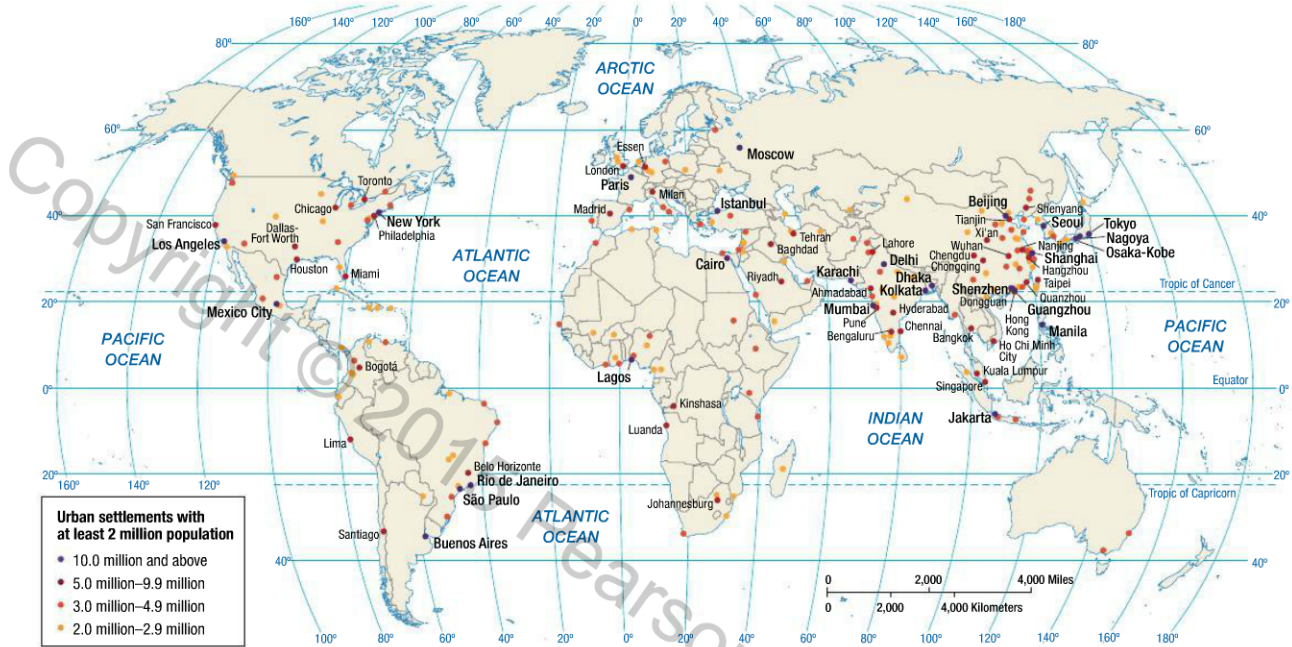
160° 140° 120° 100° 80° 60° 40° 20° 0° 20° 40° 60° 80° 100° 120° 140° 160° 180°

80° 80°

ARCTIC OCEAN

60° 60°

Moscow

Essen
London
Paris
Milan
Madrid
Istanbul

Toronto
Chicago
New York
Philadelphia
San Francisco
Dallas-Fort Worth
Los Angeles
Houston
Miami

40° 40°

Beijing
Shenyang
Seoul
Tokyo
Tianjin
Xi'an
Nagoya
Osaka-Kobe
Nanjing
Shanghai
Hangzhou
Taipei
Wuhan
Chengdu
Chongqing
Tehran
Baghdad
Lahore
Delhi
Karachi
Dhaka
Kolkata
Riyadh
Cairo
Ahmadabad
Mumbai
Pune
Bengaluru
Hyderabad
Chennai
Bangkok
Shenzhen
Dongguan
Guangzhou
Quanzhou
Hong Kong
Ho Chi Minh City
Manila
Kuala Lumpur
Singapore
Jakarta

ATLANTIC OCEAN

Tropic of Cancer

20° 20°

Mexico City

PACIFIC OCEAN

PACIFIC OCEAN

Bogotá

Lagos

0° Equator 0°

Kinshasa
Luanda
Lima

INDIAN OCEAN

20° 20°

Belo Horizonte
Rio de Janeiro
São Paulo

Tropic of Capricorn

160° 140° 120°

Johannesburg

ATLANTIC OCEAN

Santiago
Buenos Aires

40° 40°

Urban settlements with at least 2 million population
10.0 million and above
5.0 million–9.9 million
3.0 million–4.9 million
2.0 million–2.9 million

0 2,000 4,000 Miles
0 2,000 4,000 Kilometers

100° 80° 60° 40° 20° 0° 20° 40° 60° 80° 100° 120° 140° 160° 180°

Copyright © 2015 Pearson